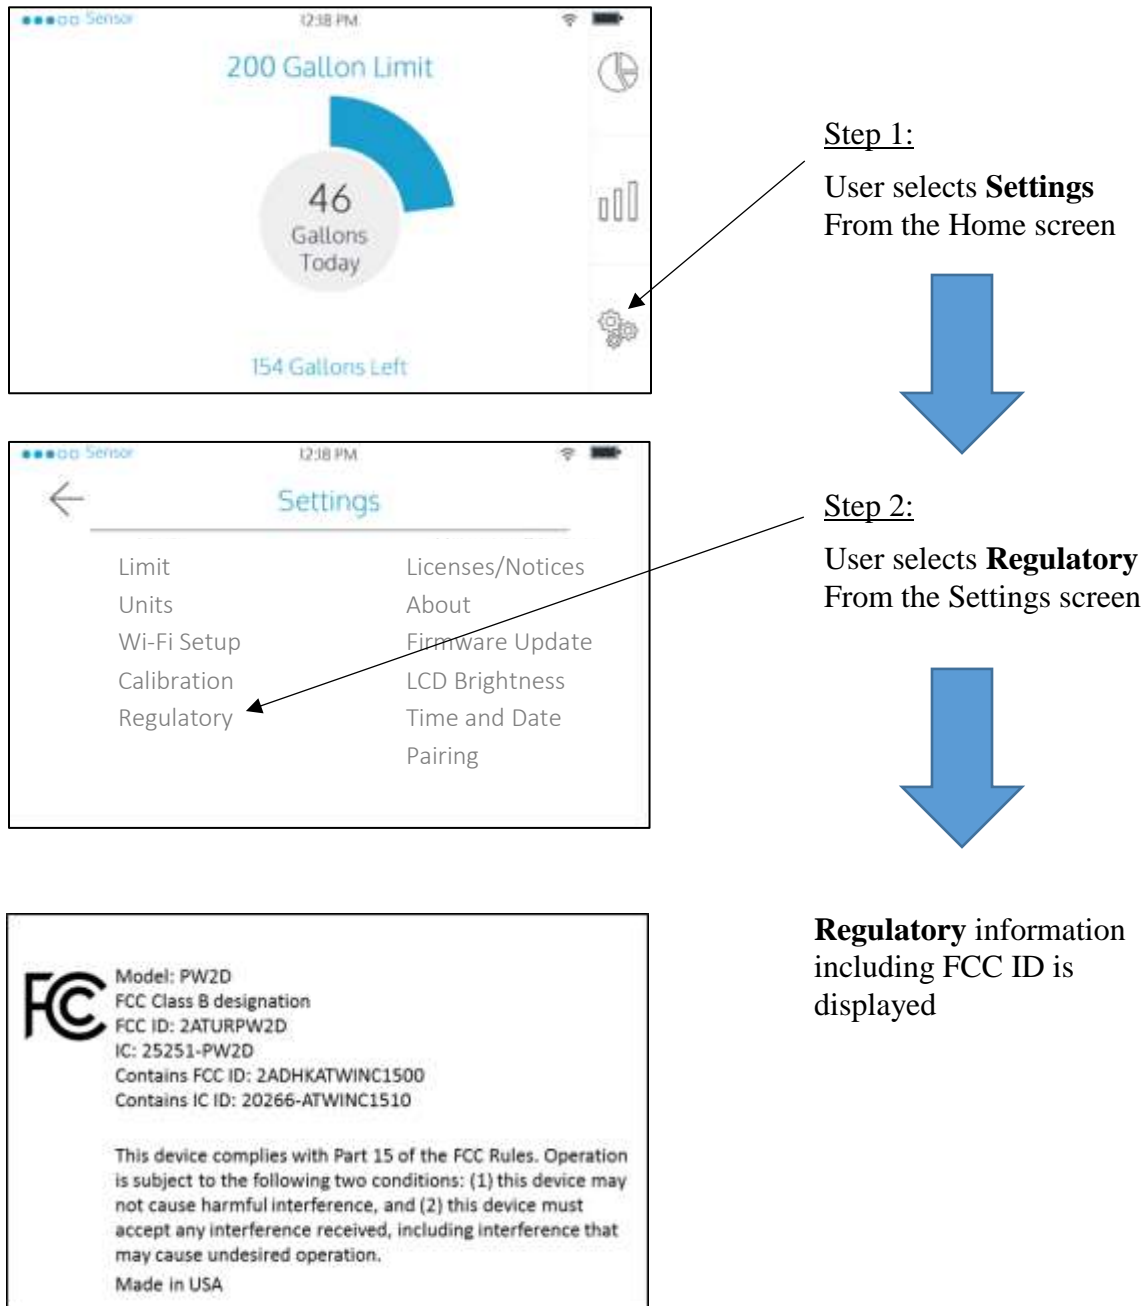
●●●○○ Sensor 12:38 PM

200 Gallon Limit

46
Gallons
Today

154 Gallons Left

Step 1:

User selects **Settings** From the Home screen

●●●○○ Sensor 12:38 PM

Settings

Limit
Units
Wi-Fi Setup
Calibration
Regulatory

Licenses/Notices
About
Firmware Update
LCD Brightness
Time and Date
Pairing

Step 2:

User selects **Regulatory** From the Settings screen

FC

Model: PW2D
FCC Class B designation
FCC ID: 2ATURPW2D
IC: 25251-PW2D
Contains FCC ID: 2ADHKATWINC1500
Contains IC ID: 20266-ATWINC1510

This device complies with Part 15 of the FCC Rules. Operation is subject to the following two conditions: (1) this device may not cause harmful interference, and (2) this device must accept any interference received, including interference that may cause undesired operation.
Made in USA

**Regulatory** information including FCC ID is displayed